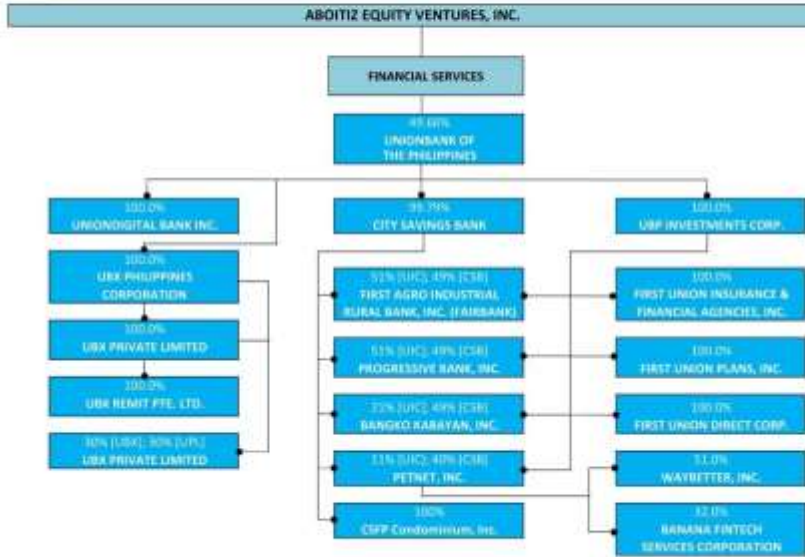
ABOITIZ EQUITY VENTURES, INC.

FINANCIAL SERVICES

49.66%
UNIONBANK OF THE PHILIPPINES

100.0%
UNIONDIGITAL BANK INC.

99.79%
CITY SAVINGS BANK

100.0%
UBP INVESTMENTS CORP.

100.0%
UBX PHILIPPINES CORPORATION

100.0%
UBX PRIVATE LIMITED

100.0%
UBX REMIT PTE. LTD.

30% [UBX]; 30% [UPL]
UBX PRIVATE LIMITED

51% [UIC]; 49% [CSB]
FIRST AGRO INDUSTRIAL RURAL BANK, INC. (FAIRBANK)

51% [UIC]; 49% [CSB]
PROGRESSIVE BANK, INC.

51% [UIC]; 49% [CSB]
BANGKO KABAYAN, INC.

11% [UIC]; 40% [CSB]
PETNET, INC.

100%
CSFP Condominium, Inc.

100.0%
FIRST UNION INSURANCE & FINANCIAL AGENCIES, INC.

100.0%
FIRST UNION PLANS, INC.

100.0%
FIRST UNION DIRECT CORP.

51.0%
WAYBETTER, INC.

32.0%
BANANA FINTECH SERVICES CORPORATION